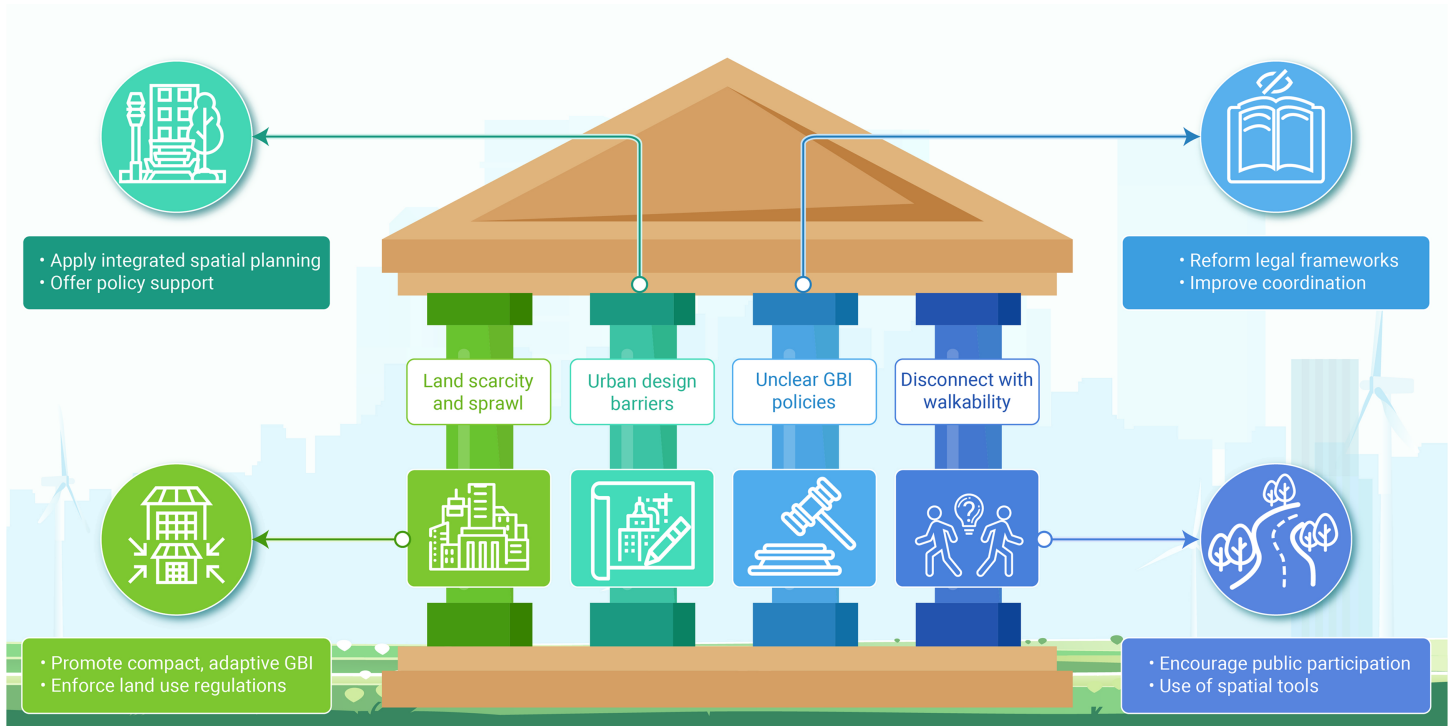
• Apply integrated spatial planning
• Offer policy support

• Reform legal frameworks
• Improve coordination

Land scarcity and sprawl

Urban design barriers

Unclear GBI policies

Disconnect with walkability

• Promote compact, adaptive GBI
• Enforce land use regulations

• Encourage public participation
• Use of spatial tools